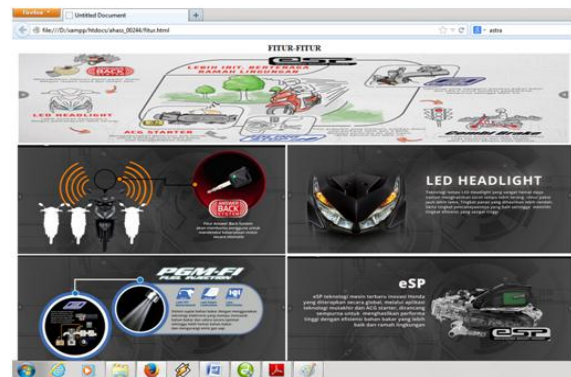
Firefox
Untitled Document
file:///D:/xampp/htdocs/ahass_00246/fitur.html
astra

FITUR-FITUR

BACK
LEBIH IRIT, BERTENAGA RAMAH LINGKUNGAN
eSP
LED HEADLIGHT
ACG STARTER
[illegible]

ANSWER BACK
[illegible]

LED HEADLIGHT
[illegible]

PGM-FI
FUEL INJECTION
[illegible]

eSP
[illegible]
eSP